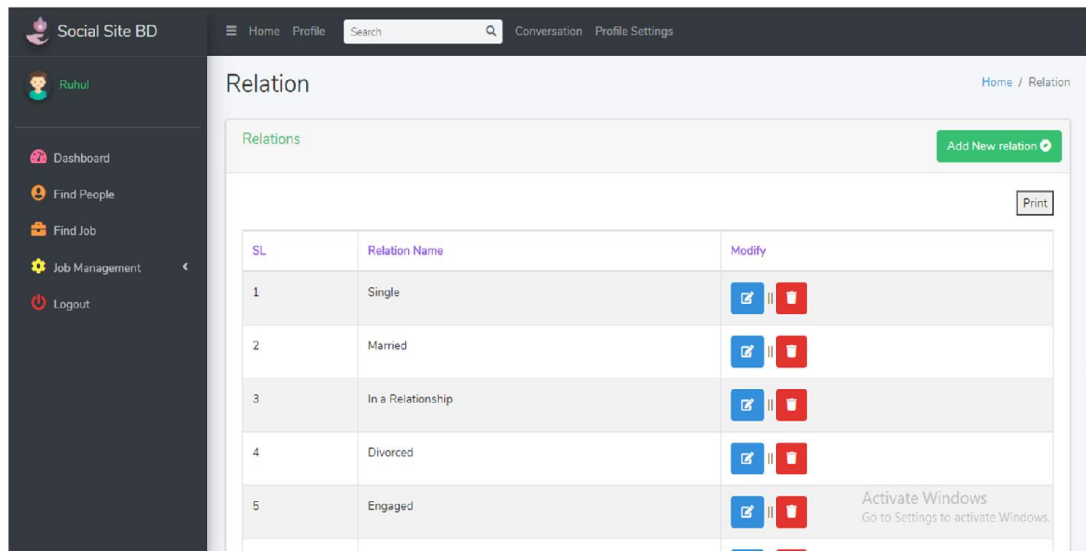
Social Site BD

Home Profile Search Conversation Profile Settings

Ruhul

Dashboard
Find People
Find Job
Job Management
Logout

Relation

Home / Relation

Relations

Add New relation

Print

| SL | Relation Name | Modify |
|---|---|---|
| 1 | Single | \|\| |
| 2 | Married | \|\| |
| 3 | In a Relationship | \|\| |
| 4 | Divorced | \|\| |
| 5 | Engaged | \|\| |

Activate Windows
Go to Settings to activate Windows.